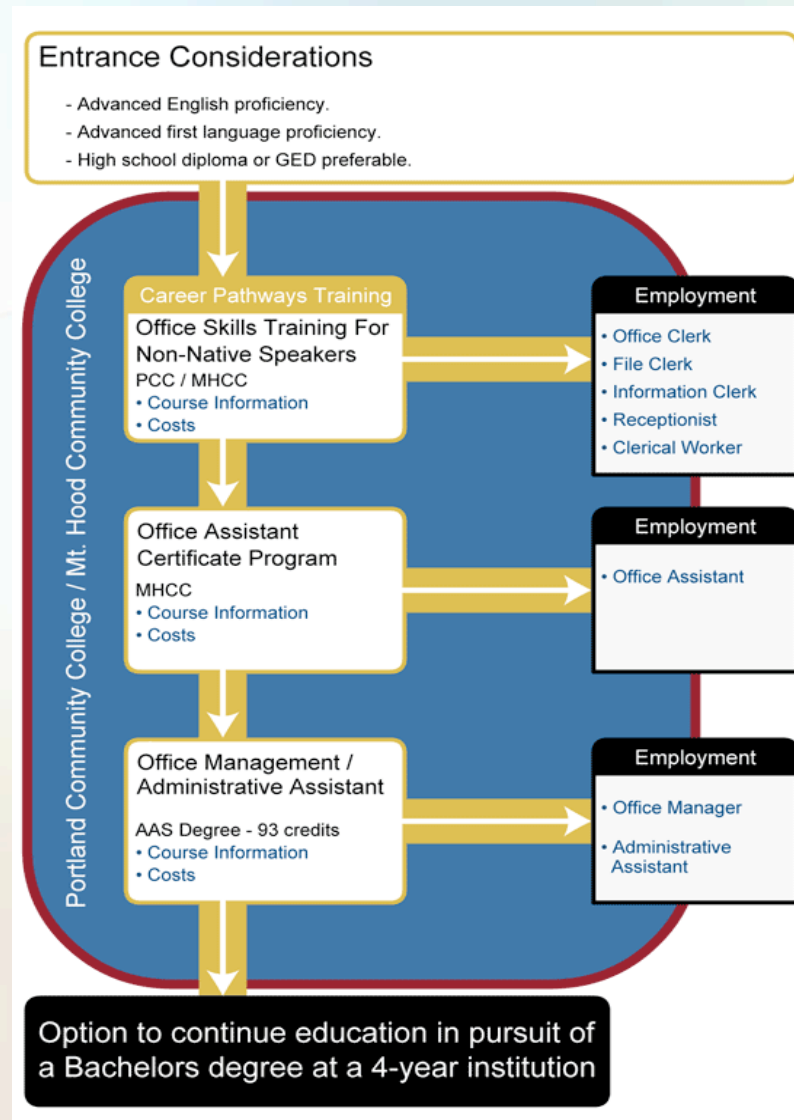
Entrance Considerations

- Advanced English proficiency.
- Advanced first language proficiency.
- High school diploma or GED preferable.

Portland Community College / Mt. Hood Community College

Career Pathways Training

Office Skills Training For Non-Native Speakers
PCC / MHCC
• Course Information
• Costs

Employment
• Office Clerk
• File Clerk
• Information Clerk
• Receptionist
• Clerical Worker

Office Assistant Certificate Program
MHCC
• Course Information
• Costs

Employment
• Office Assistant

Office Management / Administrative Assistant
AAS Degree - 93 credits
• Course Information
• Costs

Employment
• Office Manager
• Administrative Assistant

Option to continue education in pursuit of a Bachelors degree at a 4-year institution